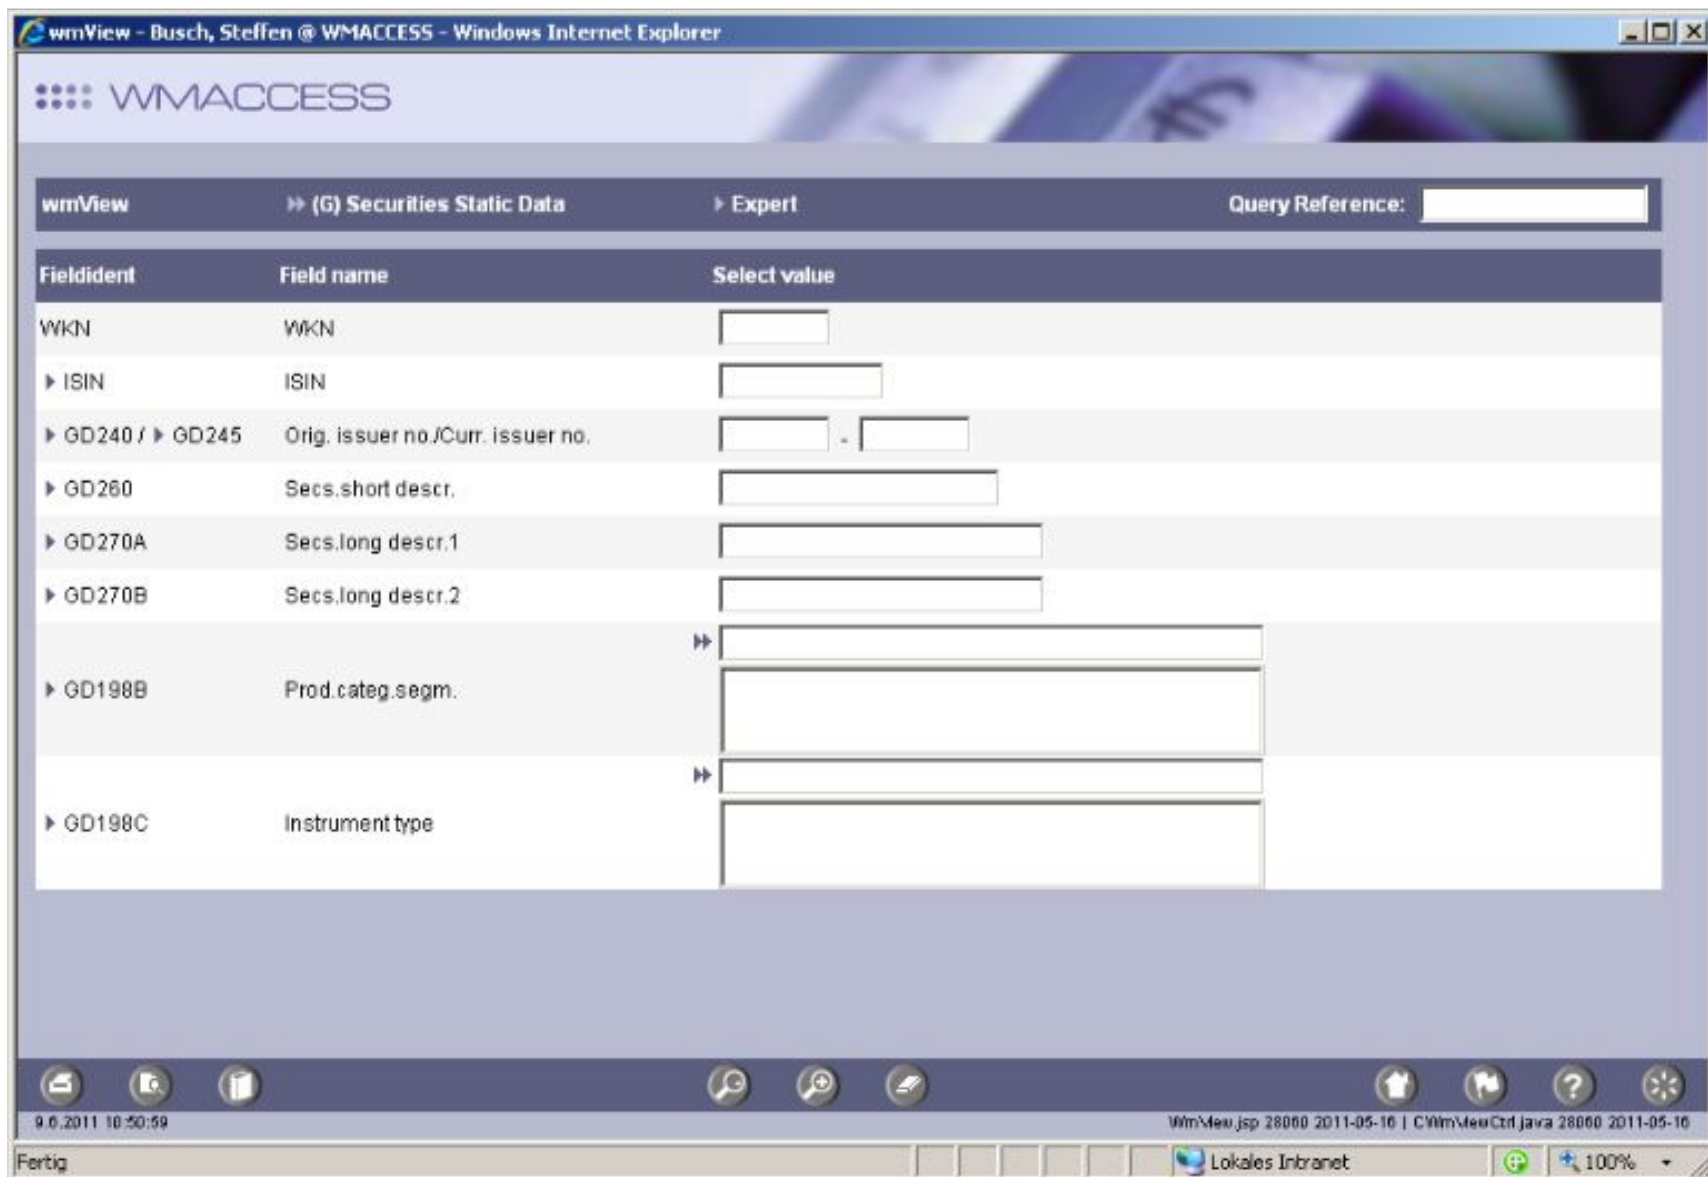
wmView - Busch, Steffen @ WMACCESS - Windows Internet Explorer

WMACCESS

wmView | (G) Securities Static Data | Expert | Query Reference:

| Fieldident | Field name | Select value |
|---|---|---|
| WKN | WKN | |
| ISIN | ISIN | |
| GD240 / GD245 | Orig. issuer no./Curr. issuer no. | - |
| GD260 | Secs.short descr. | |
| GD270A | Secs.long descr.1 | |
| GD270B | Secs.long descr.2 | |
| GD198B | Prod.categ.segm. | |
| GD198C | Instrument type | |

9.6.2011 10:50:59

WmView.jsp 28060 2011-05-16 | CWmViewCtrl.java 28060 2011-05-16

Fertig

Lokales Intranet

100%